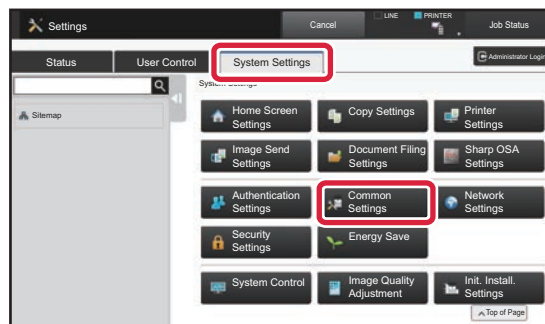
Settings

Cancel

LINE

PRINTER

Job Status

Status

User Control

System Settings

Administrator Login

Sitemap

System Settings

Home Screen Settings

Copy Settings

Printer Settings

Image Send Settings

Document Filing Settings

Sharp OSA Settings

Authentication Settings

Common Settings

Network Settings

Security Settings

Energy Save

System Control

Image Quality Adjustment

Init. Install. Settings

Top of Page